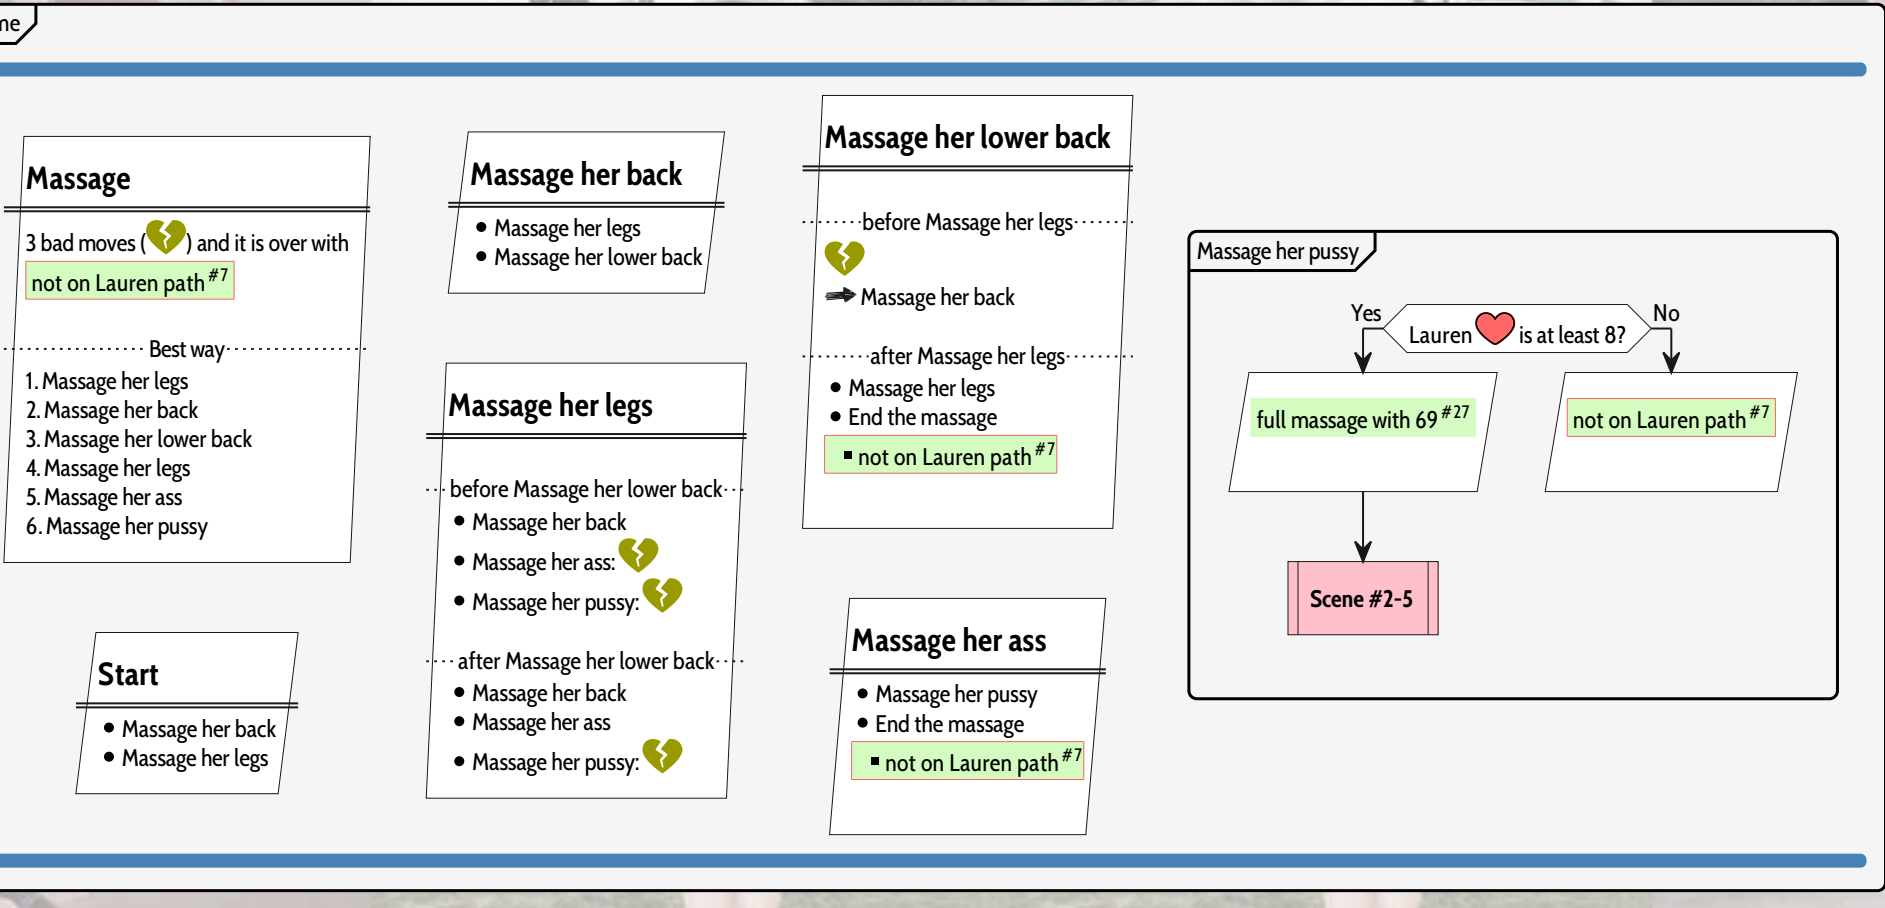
ne

Massage

3 bad moves ( ) and it is over with

not on Lauren path $^{\#7}$

Best way

1. Massage her legs
2. Massage her back
3. Massage her lower back
4. Massage her legs
5. Massage her ass
6. Massage her pussy

Start

- Massage her back
- Massage her legs

Massage her back

- Massage her legs
- Massage her lower back

Massage her legs

before Massage her lower back

- Massage her back
- Massage her ass:
- Massage her pussy:

after Massage her lower back

- Massage her back
- Massage her ass
- Massage her pussy:

Massage her lower back

before Massage her legs

Massage her back

after Massage her legs

- Massage her legs
- End the massage

not on Lauren path $^{\#7}$

Massage her ass

- Massage her pussy
- End the massage

not on Lauren path $^{\#7}$

Massage her pussy

Yes

Lauren is at least 8?

No

full massage with 69 $^{\#27}$

not on Lauren path $^{\#7}$

Scene #2-5